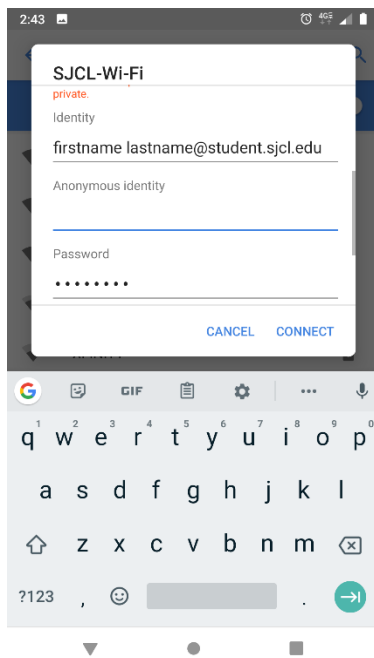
2:43

SJCL-Wi-Fi

private.

Identity

firstname lastname@student.sjcl.edu

Anonymous identity

Password

••••••••

CANCEL CONNECT

GIF

1 2 3 4 5 6 7 8 9 0
q w e r t y u i o p
a s d f g h j k l
z x c v b n m
?123 , .